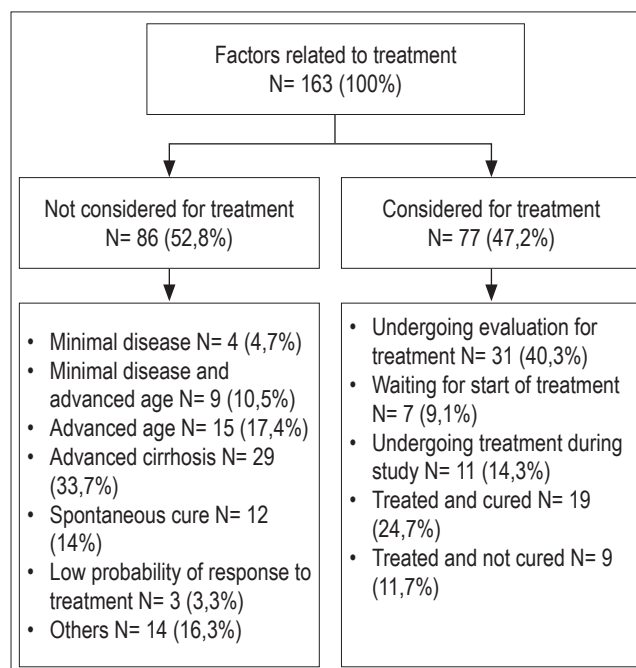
Factors related to treatment
N= 163 (100%)

Not considered for treatment
N= 86 (52,8%)

Considered for treatment
N= 77 (47,2%)

- Minimal disease N= 4 (4,7%)
- Minimal disease and advanced age N= 9 (10,5%)
- Advanced age N= 15 (17,4%)
- Advanced cirrhosis N= 29 (33,7%)
- Spontaneous cure N= 12 (14%)
- Low probability of response to treatment N= 3 (3,3%)
- Others N= 14 (16,3%)

- Undergoing evaluation for treatment N= 31 (40,3%)
- Waiting for start of treatment N= 7 (9,1%)
- Undergoing treatment during study N= 11 (14,3%)
- Treated and cured N= 19 (24,7%)
- Treated and not cured N= 9 (11,7%)